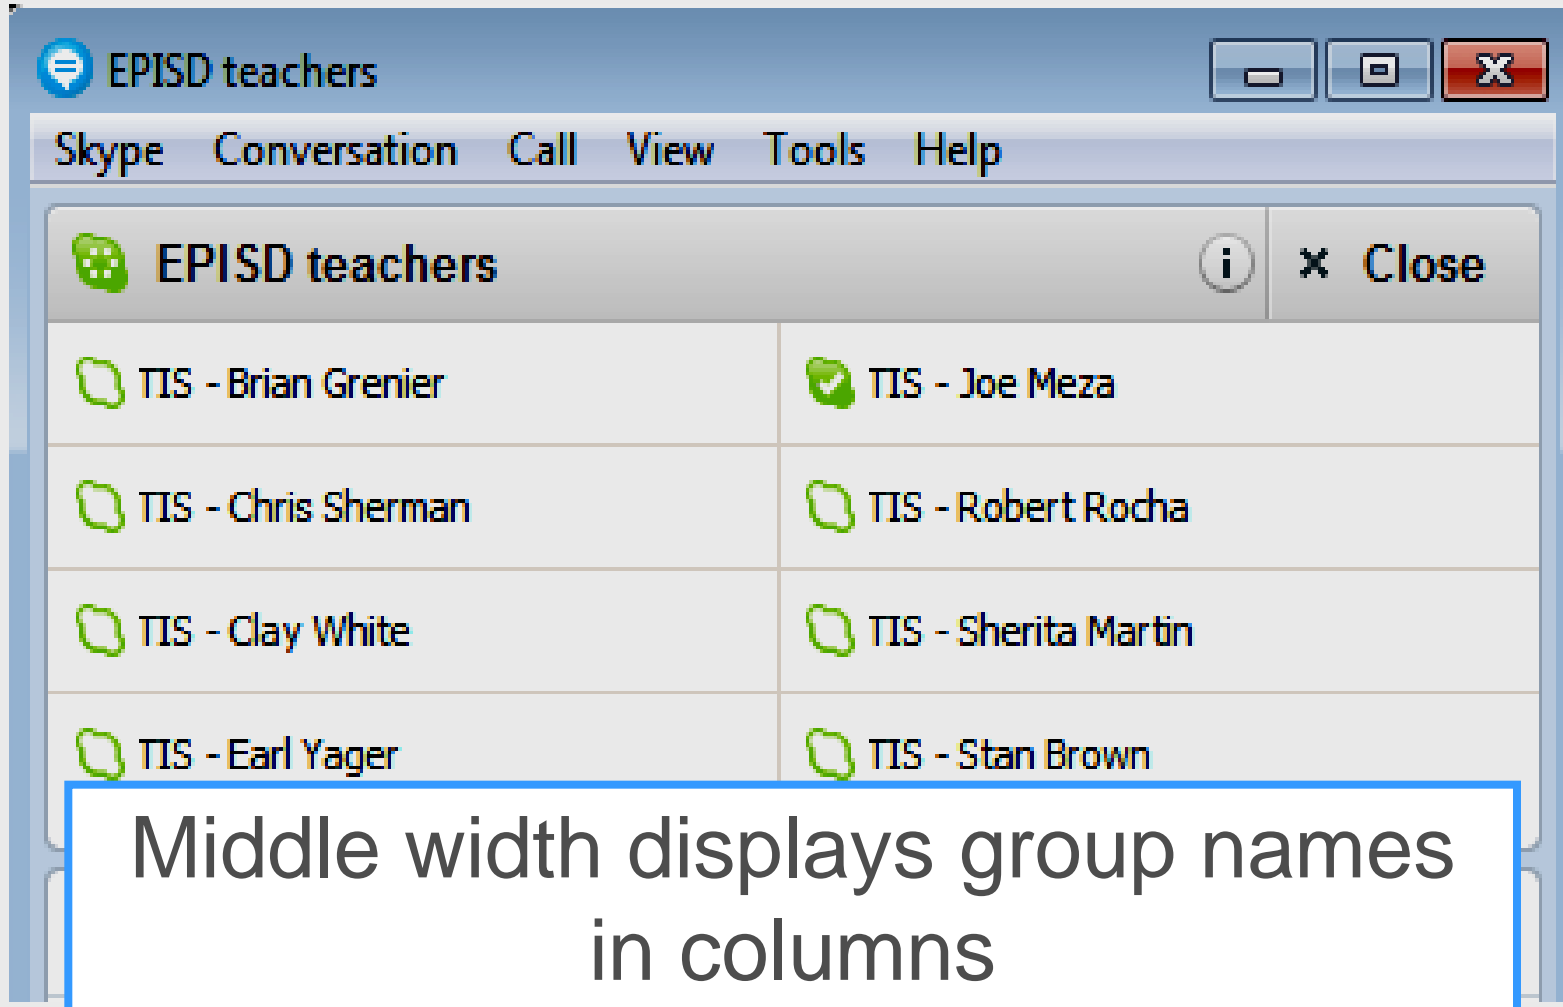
EPISD teachers

Skype Conversation Call View Tools Help

EPISD teachers

Close

TIS - Brian Grenier
TIS - Chris Sherman
TIS - Clay White
TIS - Earl Yager

TIS - Joe Meza
TIS - Robert Rocha
TIS - Sherita Martin
TIS - Stan Brown

Middle width displays group names in columns